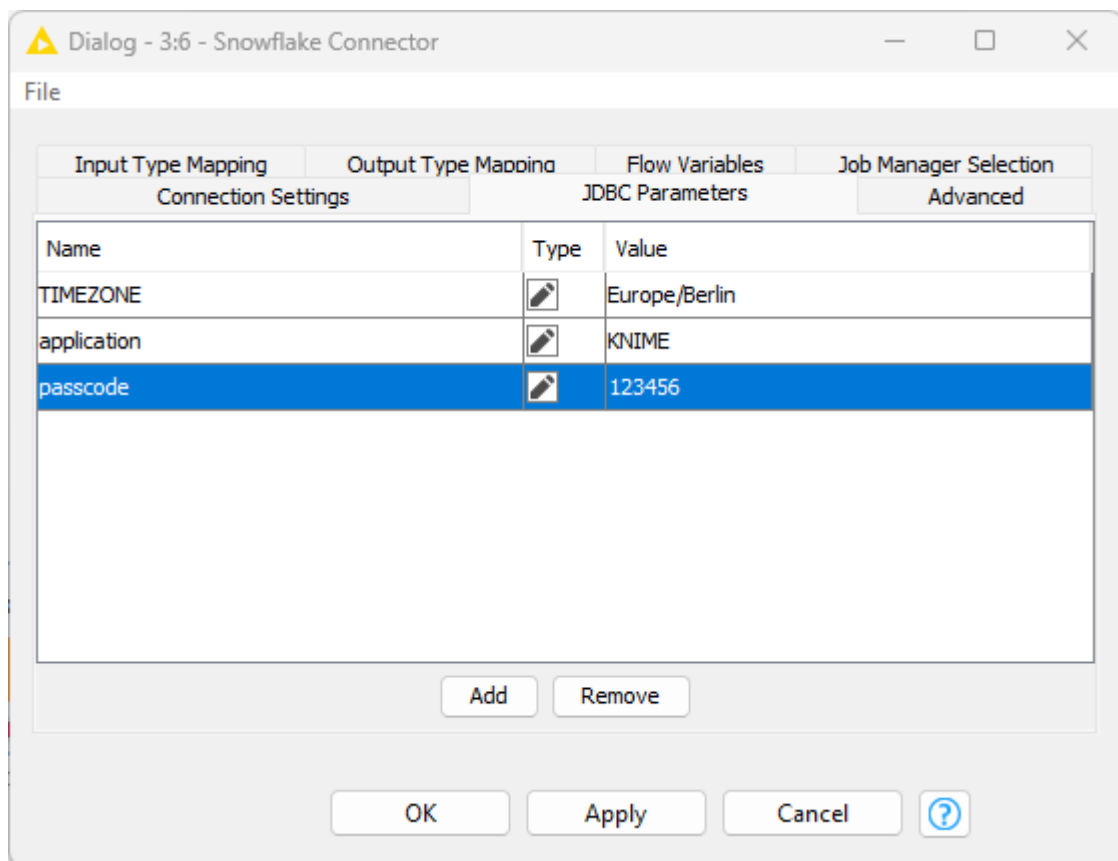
Dialog - 3:6 - Snowflake Connector

File

Input Type Mapping | Output Type Mapping | Flow Variables | Job Manager Selection
Connection Settings | JDBC Parameters | Advanced

| Name | Type | Value |
|---|---|---|
| TIMEZONE | | Europe/Berlin |
| application | | KNIME |
| passcode | | 123456 |

Add Remove

OK Apply Cancel ?